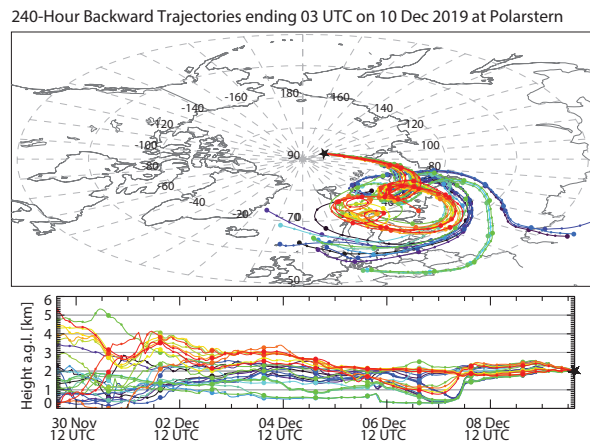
240-Hour Backward Trajectories ending 03 UTC on 10 Dec 2019 at Polarstern

180
-160
160
-140
140
-120
120
-100
100
-80
80
-60
-40
-20
90
70
50

Height a.g.l. [km]
6
5
4
3
2
1
0

30 Nov
12 UTC
02 Dec
12 UTC
04 Dec
12 UTC
06 Dec
12 UTC
08 Dec
12 UTC